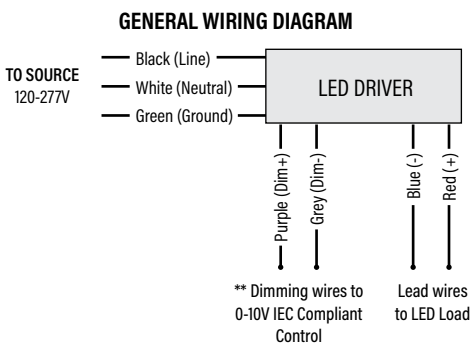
GENERAL WIRING DIAGRAM

TO SOURCE
120-277V

Black (Line)
White (Neutral)
Green (Ground)

LED DRIVER

Purple (Dim+)
Grey (Dim-)
Blue (-)
Red (+)

** Dimming wires to 0-10V IEC Compliant Control

Lead wires to LED Load